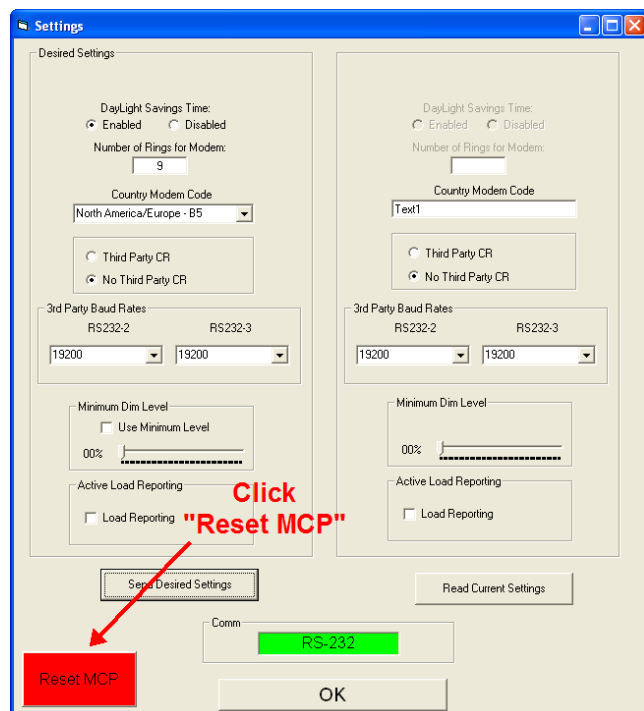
Settings

Desired Settings

DayLight Savings Time:
Enabled Disabled

Number of Rings for Modem:
9

Country Modem Code
North America/Europe - B5

Third Party CR
No Third Party CR

3rd Party Baud Rates
RS232-2 RS232-3
19200 19200

Minimum Dim Level
Use Minimum Level
00%

Active Load Reporting
Load Reporting

DayLight Savings Time:
Enabled Disabled

Number of Rings for Modem:

Country Modem Code
Text1

Third Party CR
No Third Party CR

3rd Party Baud Rates
RS232-2 RS232-3
19200 19200

Minimum Dim Level
00%

Active Load Reporting
Load Reporting

Click "Reset MCP"

Send Desired Settings

Read Current Settings

Comm
RS-232

Reset MCP

OK